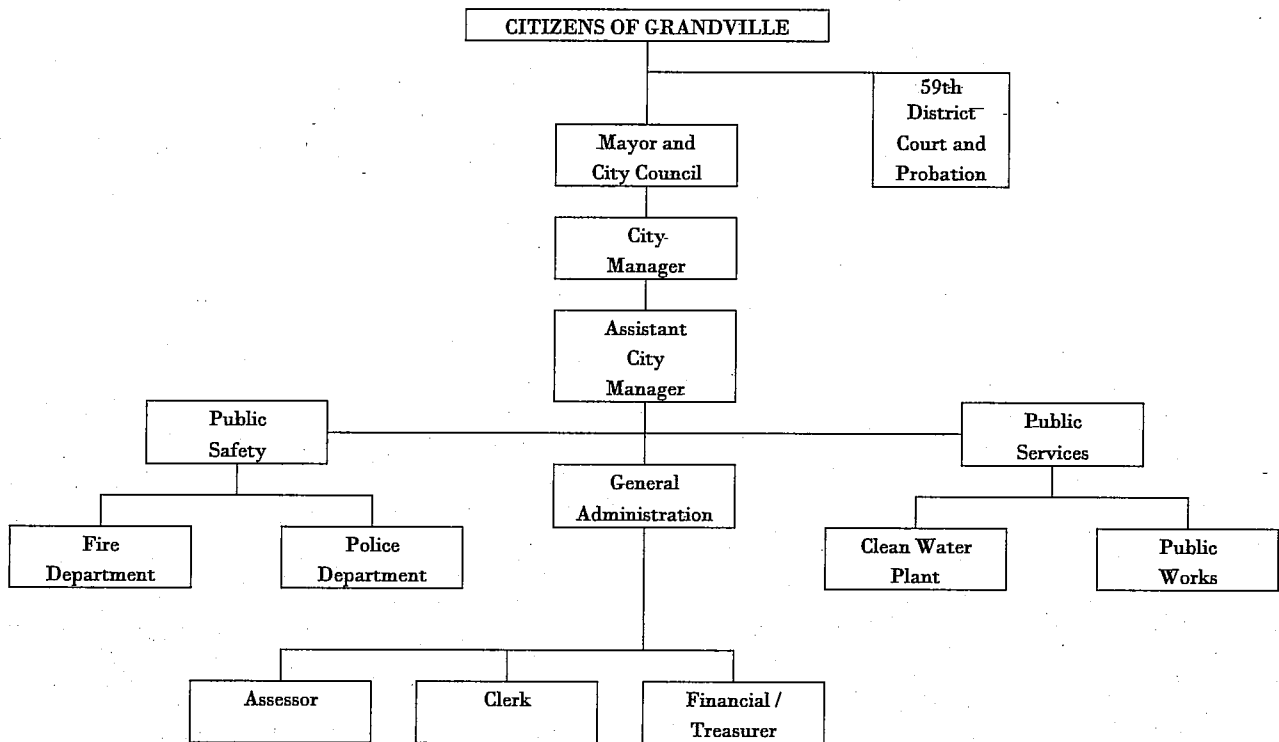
CITIZENS OF GRANDVILLE

59th District Court and Probation

Mayor and City Council

City Manager

Assistant City Manager

Public Safety

Public Services

General Administration

Fire Department

Police Department

Clean Water Plant

Public Works

Assessor

Clerk

Financial / Treasurer